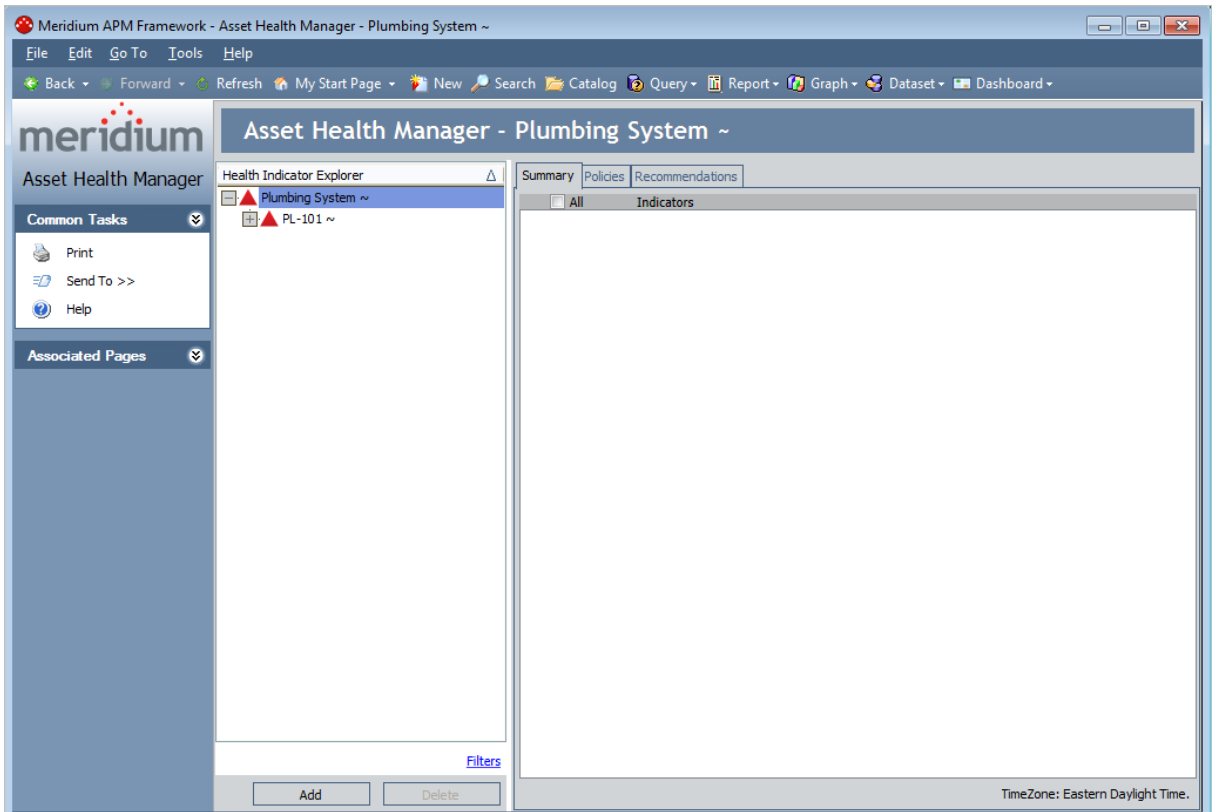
Meridium APM Framework - Asset Health Manager - Plumbing System ~

File Edit Go To Tools Help

Back Forward Refresh My Start Page New Search Catalog Query Report Graph Dataset Dashboard

meridium

Asset Health Manager

Common Tasks

Print

Send To >>

Help

Associated Pages

Asset Health Manager - Plumbing System ~

Health Indicator Explorer

Plumbing System ~

PL-101 ~

Filters

Add Delete

Summary Policies Recommendations

All Indicators

TimeZone: Eastern Daylight Time.